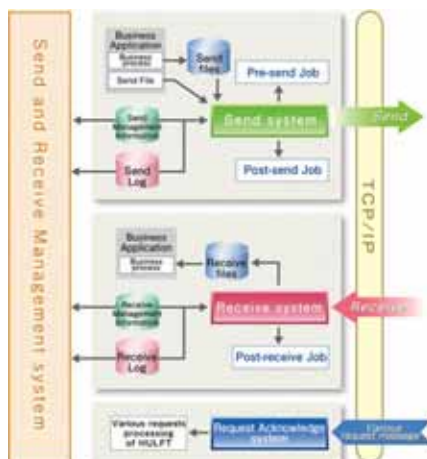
Send and Receive Management system

Business Application

Business process

Send File

Send files

Pre-send Job

Send Management information

Send system

Send

Send Log

Post-send Job

TCP/IP

Business Application

Business process

Receive files

Receive Management information

Receive system

Receive

Receive Log

Post-receive Job

Various requests processing of HULFT

Request Acknowledge system

Various request message